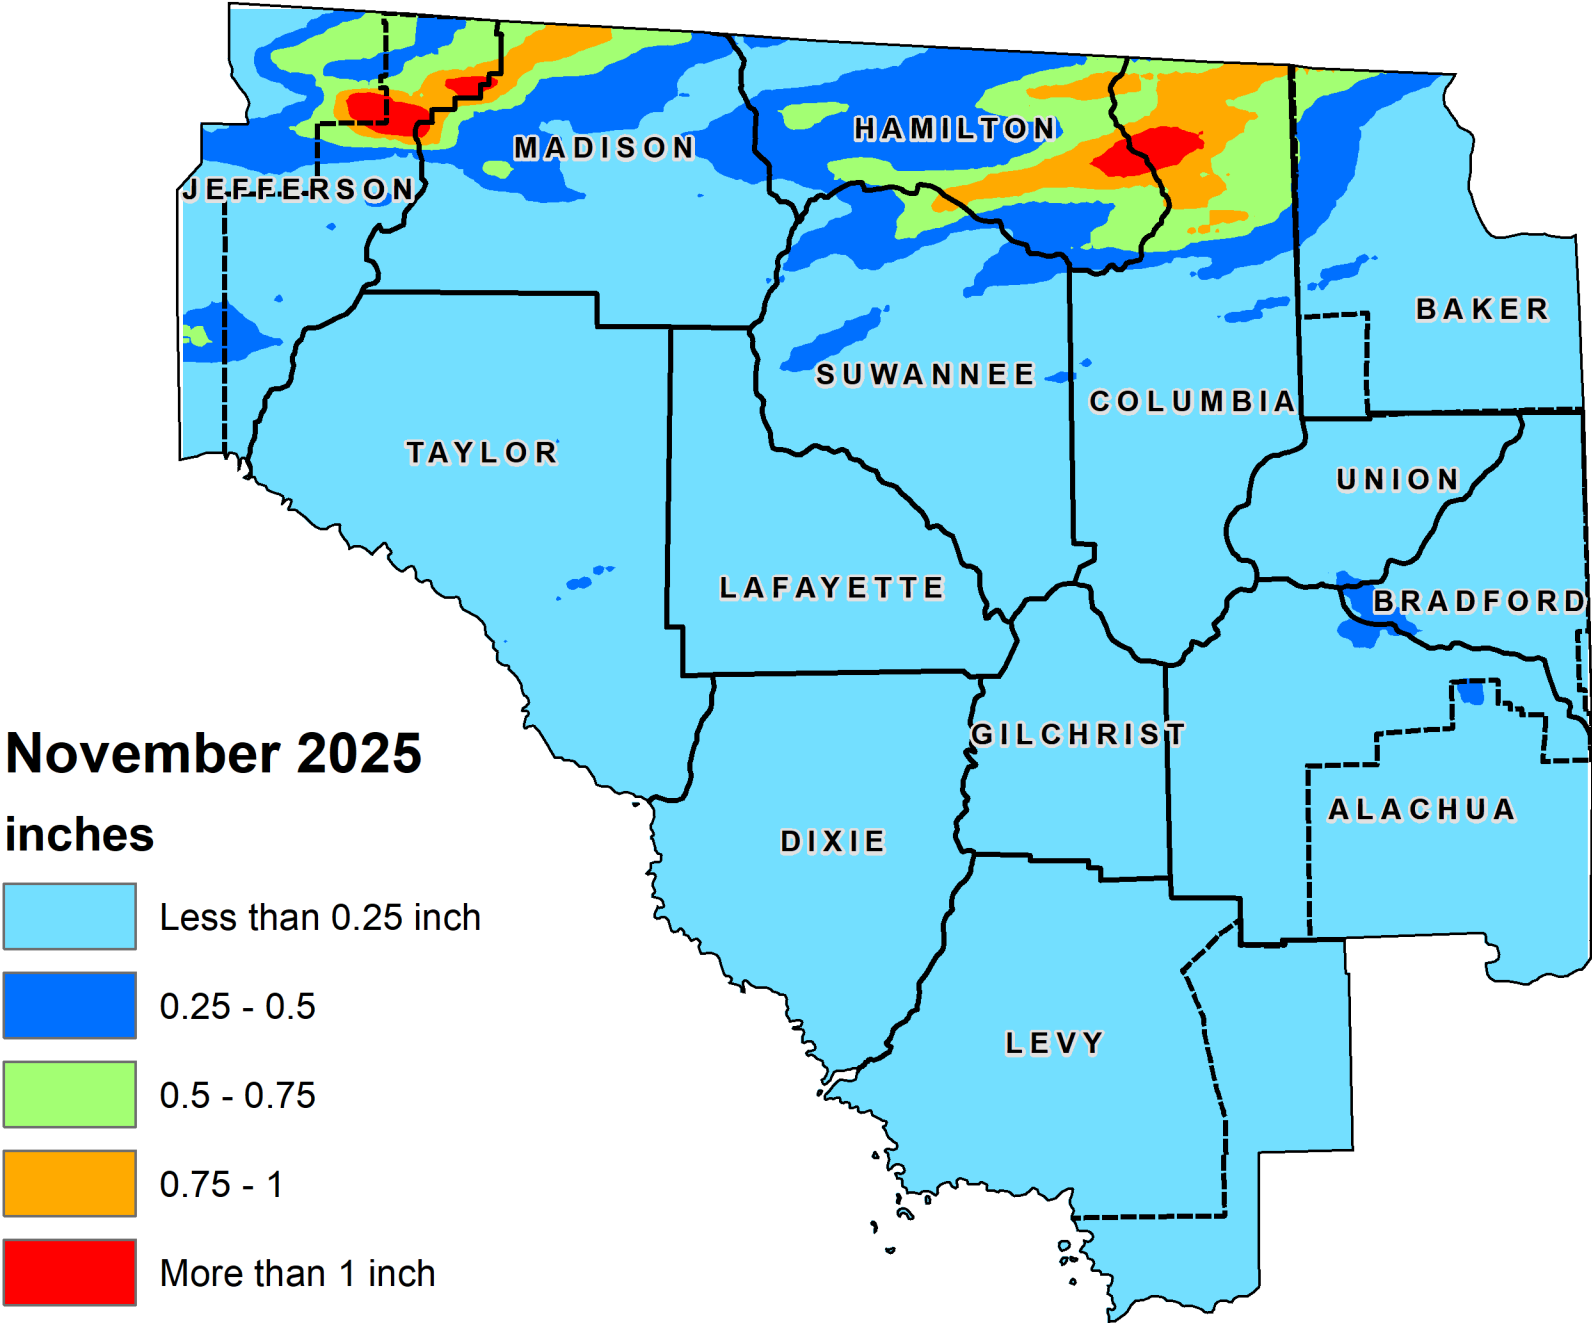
HAMILTON
MADISON
JEFFERSON
BAKER
SUWANNEE
COLUMBIA
TAYLOR
UNION
LAFAYETTE
BRADFORD
GILCHRIST
ALACHUA
DIXIE
LEVY

November 2025
inches
Less than 0.25 inch
0.25 - 0.5
0.5 - 0.75
0.75 - 1
More than 1 inch